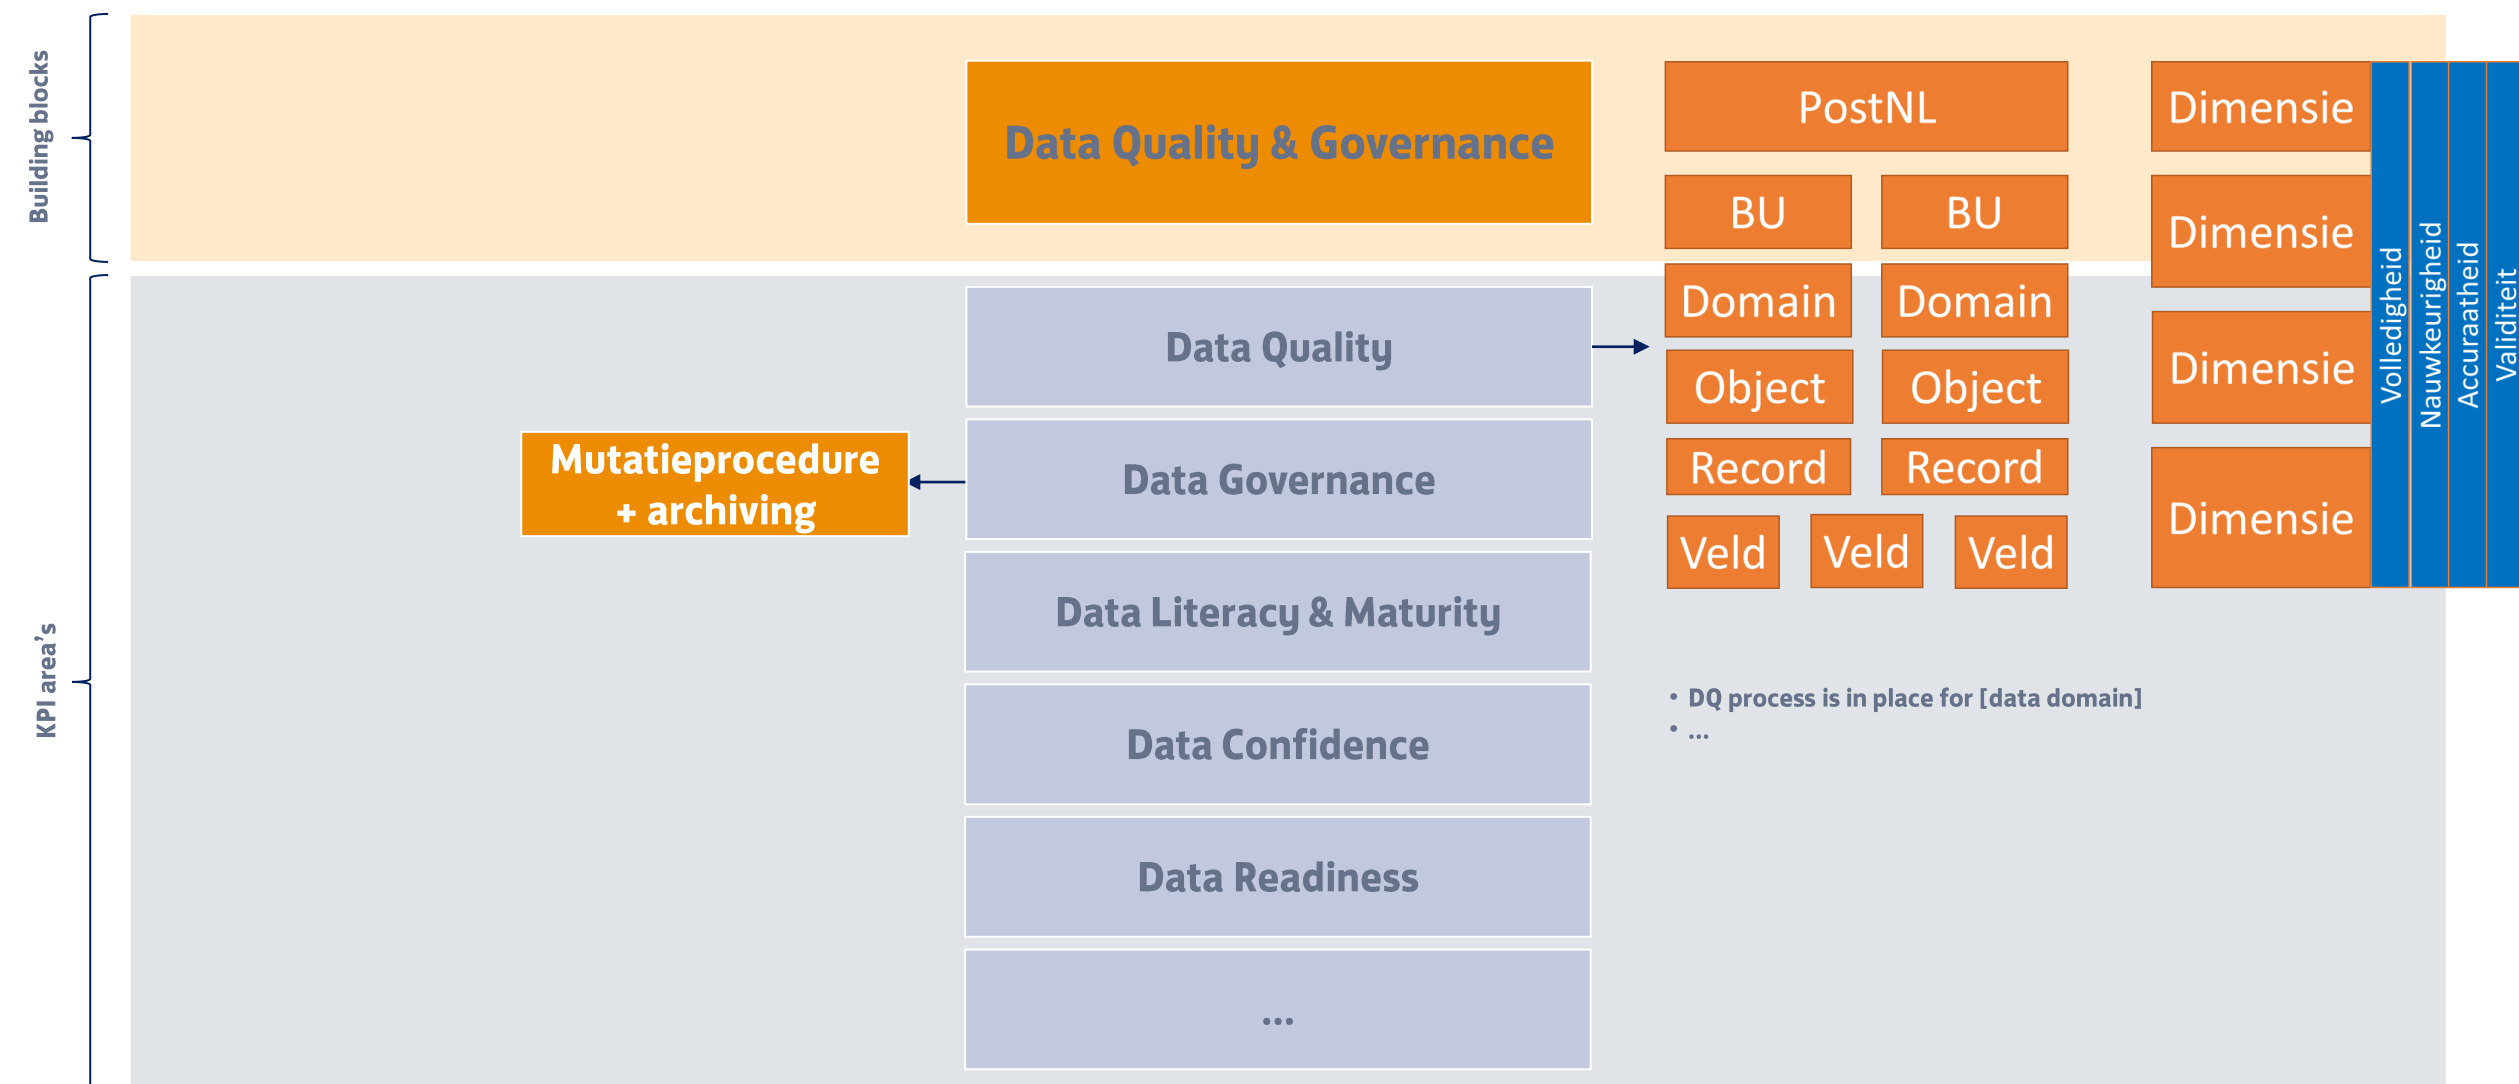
Building blocks

KPI area's

Data Quality & Governance

PostNL

BU BU

Domain Domain

Object Object

Record Record

Veld Veld Veld

Dimensie

Dimensie

Dimensie

Dimensie

Volledigheid

Nauwkeurigheid

Accuraatheid

Validiteit

Data Quality

Mutatieprocedure + archiving

Data Governance

Data Literacy & Maturity

Data Confidence

Data Readiness

...

• DQ process is in place for [data domain]
• ...